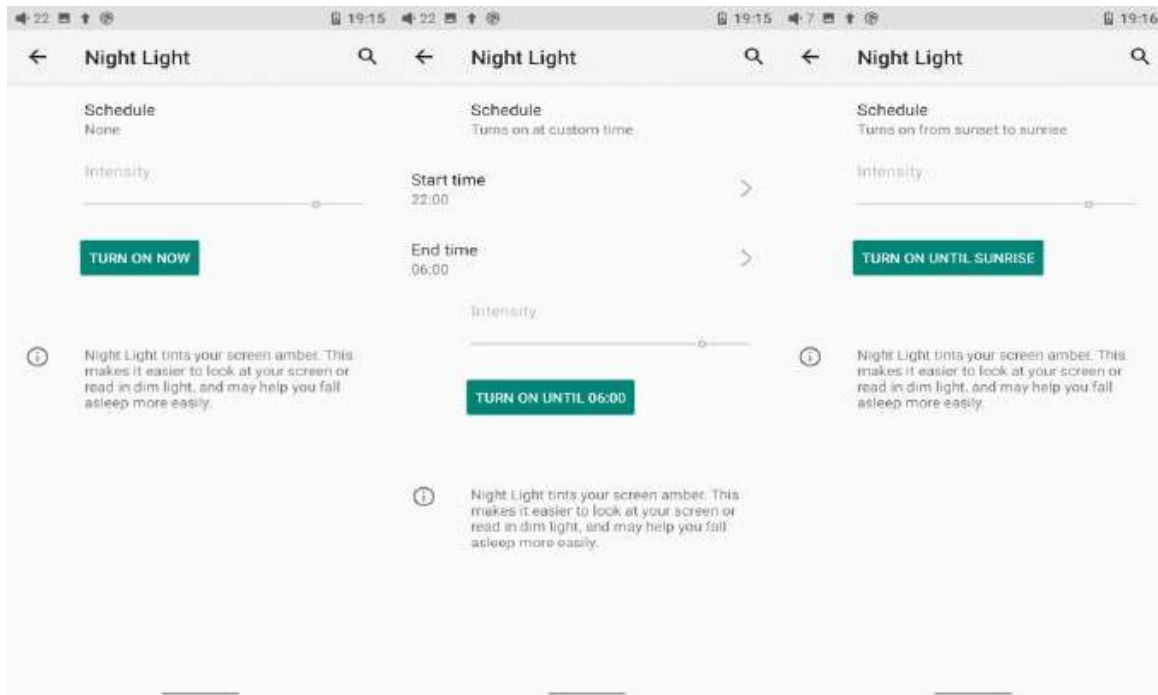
22 19:15

Night Light

Schedule
None

Intensity

TURN ON NOW

Night Light tints your screen amber. This makes it easier to look at your screen or read in dim light, and may help you fall asleep more easily.

22 19:15

Night Light

Schedule
Turns on at custom time

Start time
22:00

End time
06:00

Intensity

TURN ON UNTIL 06:00

Night Light tints your screen amber. This makes it easier to look at your screen or read in dim light, and may help you fall asleep more easily.

7 19:16

Night Light

Schedule
Turns on from sunset to sunrise

Intensity

TURN ON UNTIL SUNRISE

Night Light tints your screen amber. This makes it easier to look at your screen or read in dim light, and may help you fall asleep more easily.